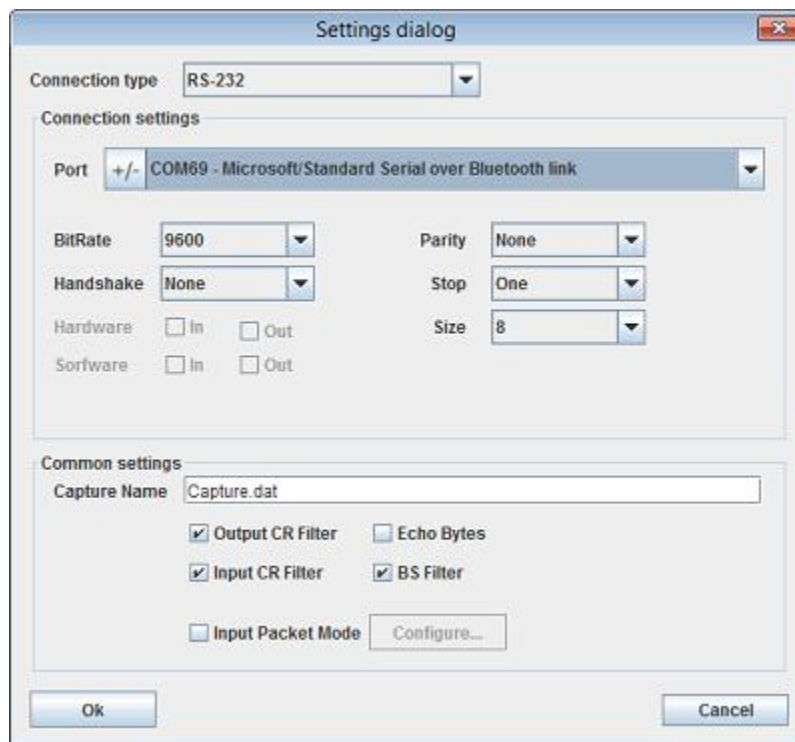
Settings dialog

Connection type RS-232

Connection settings

Port +/- COM69 - Microsoft/Standard Serial over Bluetooth link

BitRate 9600
Handshake None
Hardware In Out
Sorfware In Out

Parity None
Stop One
Size 8

Common settings

Capture Name Capture.dat

Output CR Filter
Echo Bytes
Input CR Filter
BS Filter

Input Packet Mode
Configure...

Ok
Cancel